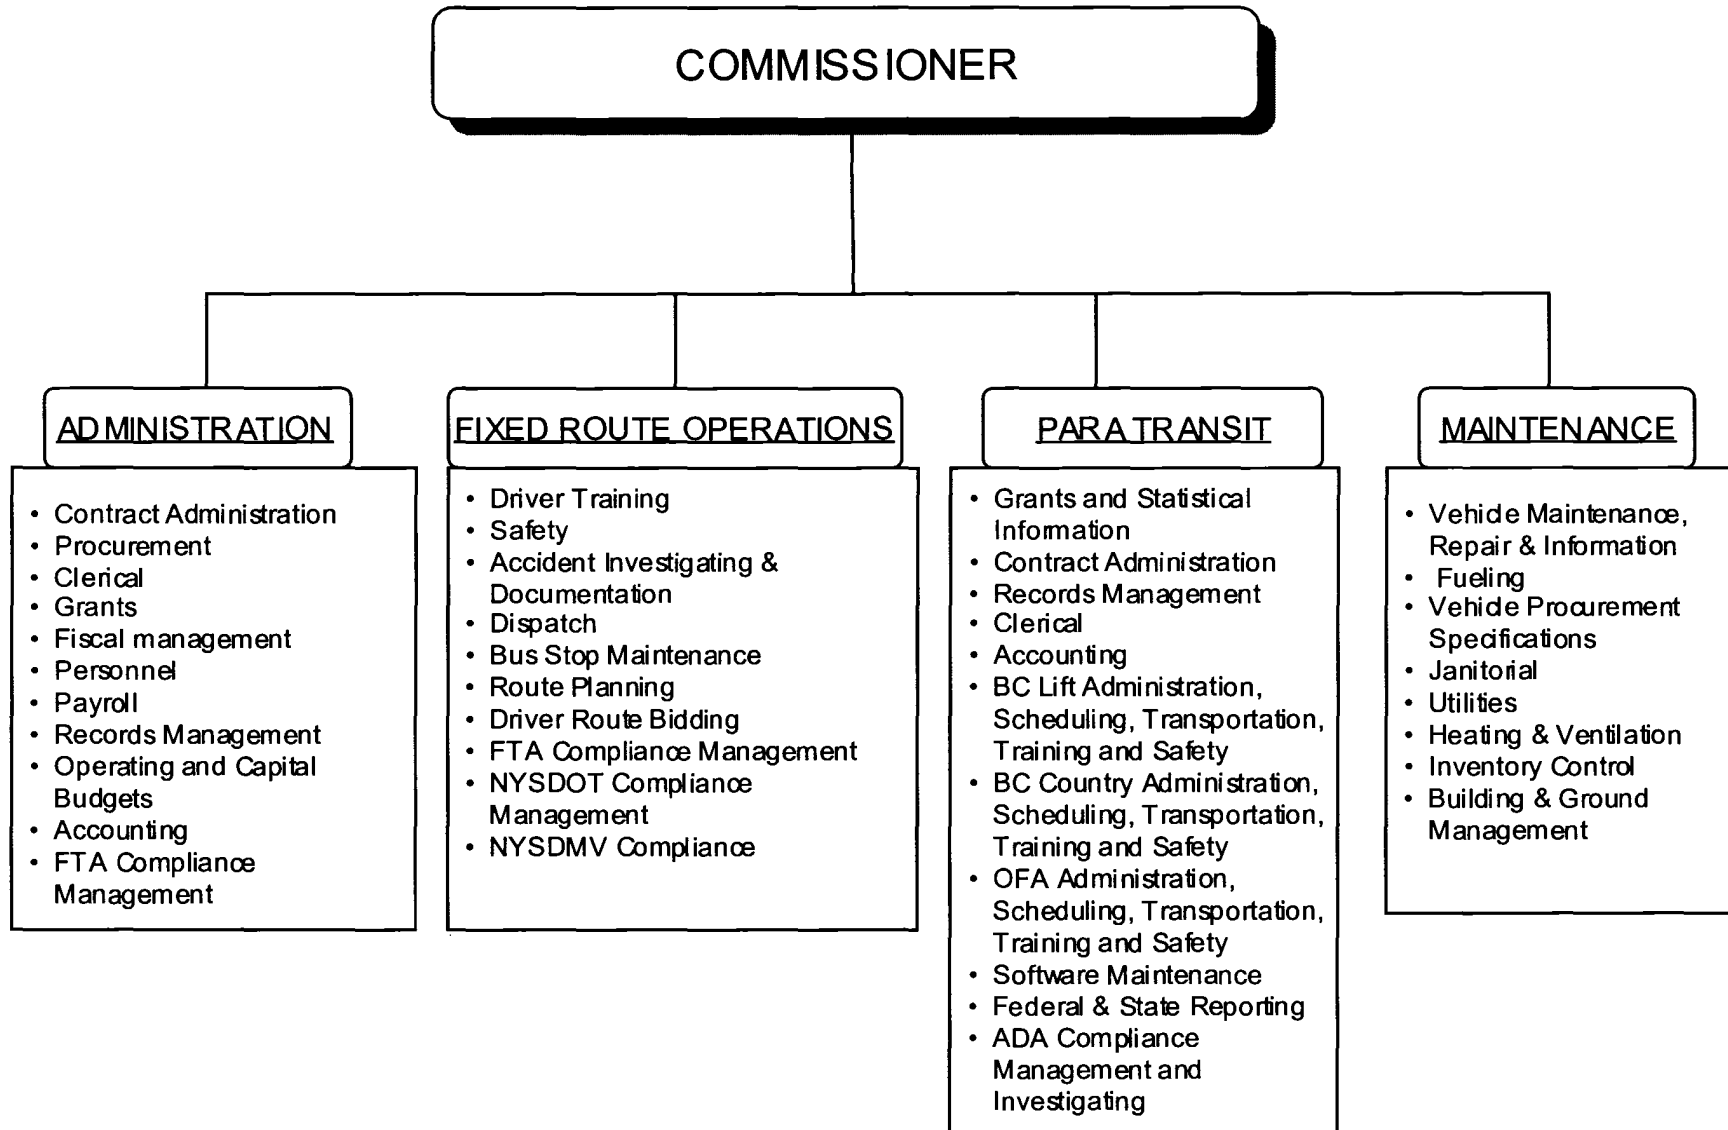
COMMISSIONER

ADMINISTRATION

- Contract Administration
- Procurement
- Clerical
- Grants
- Fiscal management
- Personnel
- Payroll
- Records Management
- Operating and Capital Budgets
- Accounting
- FTA Compliance Management

FIXED ROUTE OPERATIONS

- Driver Training
- Safety
- Accident Investigating & Documentation
- Dispatch
- Bus Stop Maintenance
- Route Planning
- Driver Route Bidding
- FTA Compliance Management
- NYSDOT Compliance Management
- NYSDMV Compliance

PARATRANSIT

- Grants and Statistical Information
- Contract Administration
- Records Management
- Clerical
- Accounting
- BC Lift Administration, Scheduling, Transportation, Training and Safety
- BC Country Administration, Scheduling, Transportation, Training and Safety
- OFA Administration, Scheduling, Transportation, Training and Safety
- Software Maintenance
- Federal & State Reporting
- ADA Compliance Management and Investigating

MAINTENANCE

- Vehicle Maintenance, Repair & Information
- Fueling
- Vehicle Procurement Specifications
- Janitorial
- Utilities
- Heating & Ventilation
- Inventory Control
- Building & Ground Management